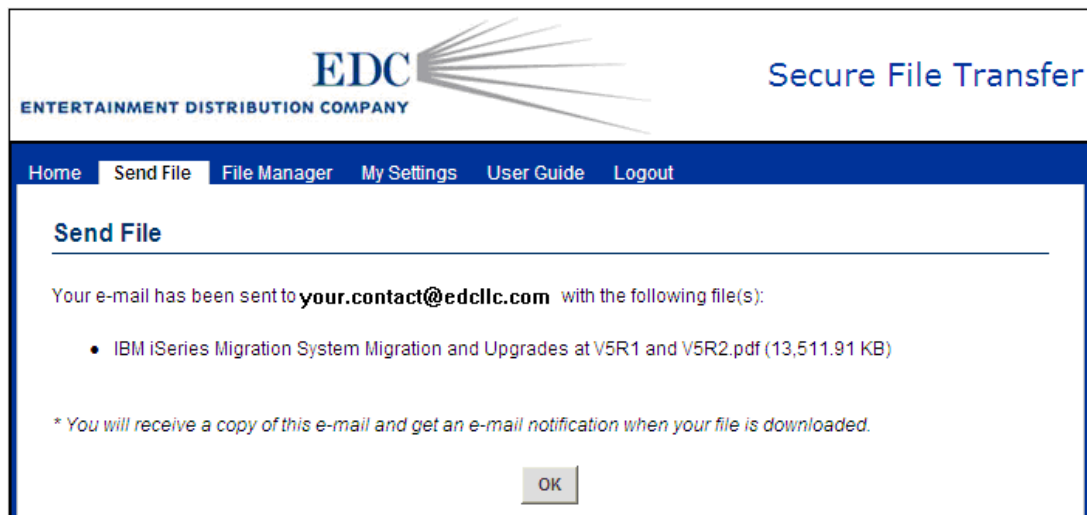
EDC
ENTERTAINMENT DISTRIBUTION COMPANY

Secure File Transfer

Home Send File File Manager My Settings User Guide Logout

Send File

Your e-mail has been sent to your.contact@edcllc.com with the following file(s):

• IBM iSeries Migration System Migration and Upgrades at V5R1 and V5R2.pdf (13,511.91 KB)

* You will receive a copy of this e-mail and get an e-mail notification when your file is downloaded.

OK